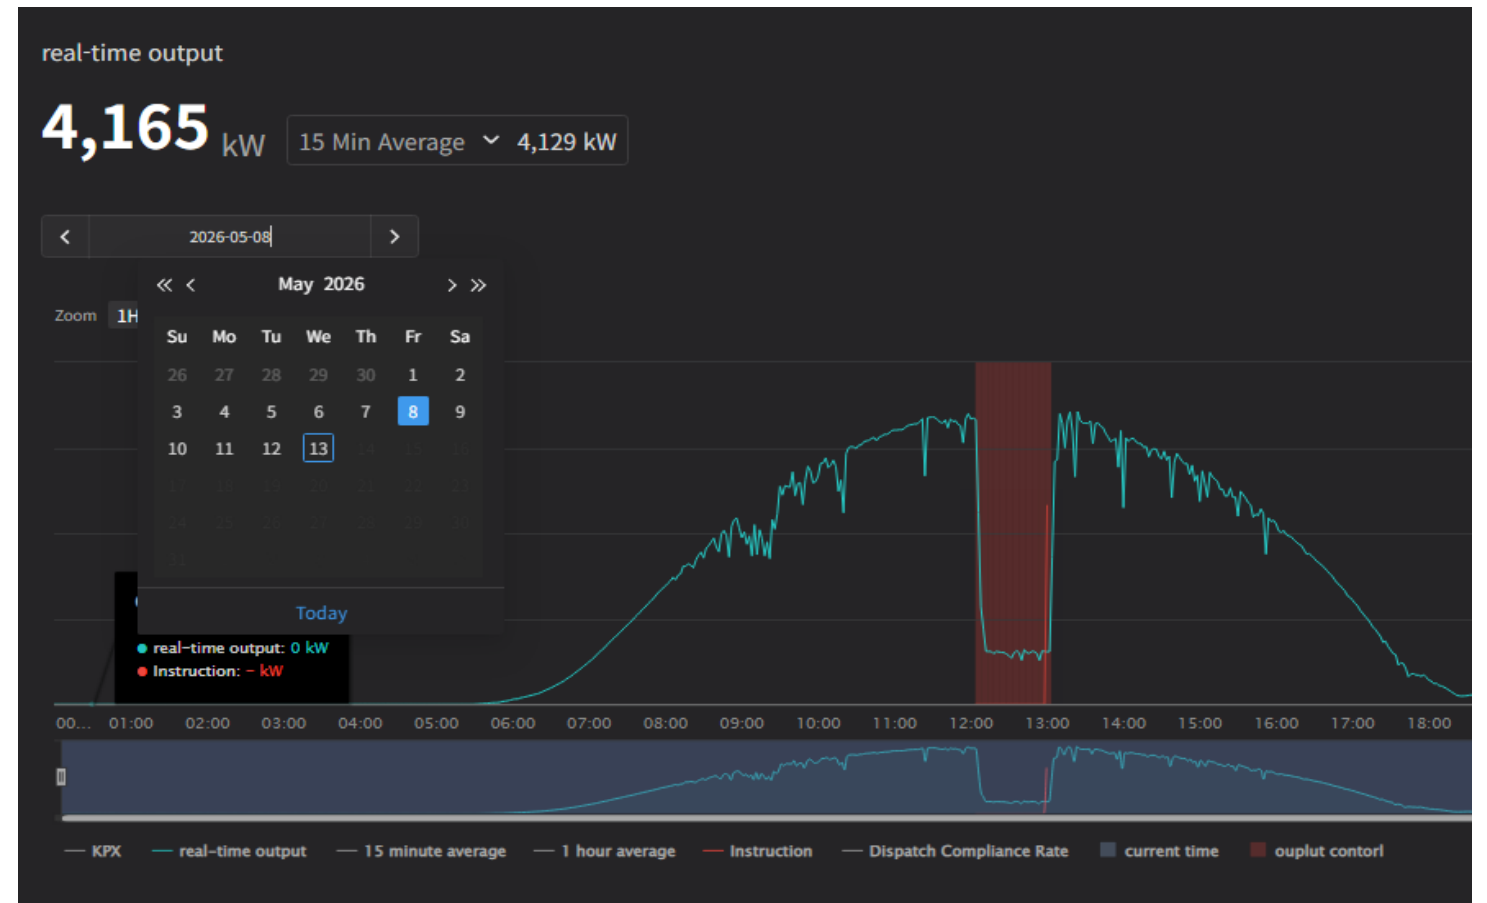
real-time output

4,165 kW

15 Min Average 4,129 kW

2026-05-08

May 2026

Zoom 1H

| Su | Mo | Tu | We | Th | Fr | Sa |
|---|---|---|---|---|---|---|
| 26 | 27 | 28 | 29 | 30 | 1 | 2 |
| 3 | 4 | 5 | 6 | 7 | 8 | 9 |
| 10 | 11 | 12 | 13 | 14 | 15 | 16 |
| 17 | 18 | 19 | 20 | 21 | 22 | 23 |
| 24 | 25 | 26 | 27 | 28 | 29 | 30 |
| 31 | | | | | | |

Today

real-time output: 0 kW
Instruction: - kW

00... 01:00 02:00 03:00 04:00 05:00 06:00 07:00 08:00 09:00 10:00 11:00 12:00 13:00 14:00 15:00 16:00 17:00 18:00

KPX real-time output 15 minute average 1 hour average Instruction Dispatch Compliance Rate current time ouplut contorl